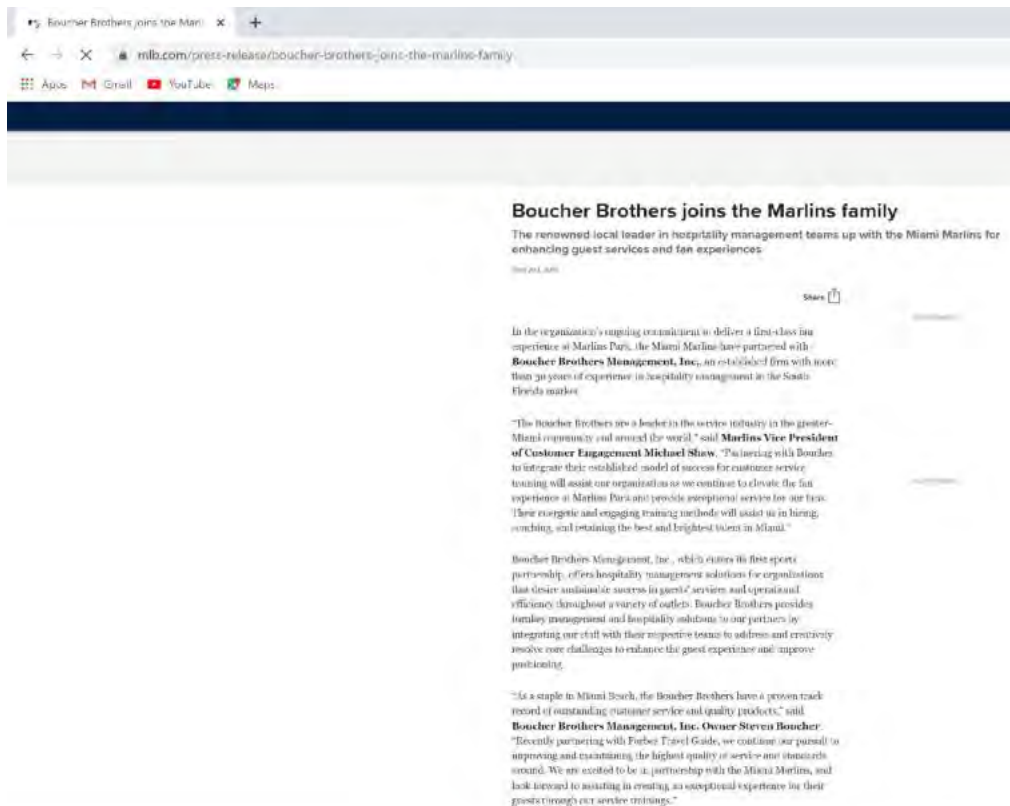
Boucher Brothers joins the Marli ×

mlb.com/press-release/boucher-brothers-joins-the-marlins-family

Apps Gmail YouTube Maps

Boucher Brothers joins the Marlins family

The renowned local leader in hospitality management teams up with the Miami Marlins for enhancing guest services and fan experiences

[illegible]

Share

In the organization's ongoing commitment to deliver a first-class fan experience at Marlins Park, the Miami Marlins have partnered with **Boucher Brothers Management, Inc.**, an established firm with more than 30 years of experience in hospitality management in the South Florida market.

"The Boucher Brothers are a leader in the service industry in the greater-Miami community and around the world," said **Marlins Vice President of Customer Engagement Michael Shaw**. "Partnering with Boucher to integrate their established model of success for customer service training will assist our organization as we continue to elevate the fan experience at Marlins Park and provide exceptional service for our fans. Their energetic and engaging training methods will assist us in hiring, coaching, and retaining the best and brightest talent in Miami."

Boucher Brothers Management, Inc., which enters its first sports partnership, offers hospitality management solutions for organizations that desire sustainable success in guests' services and operational efficiency throughout a variety of outlets. Boucher Brothers provides turnkey management and hospitality solutions to our partners by integrating our staff with their respective teams to address and creatively resolve core challenges to enhance the guest experience and improve positioning.

"As a staple in Miami Beach, the Boucher Brothers have a proven track record of outstanding customer service and quality products," said **Boucher Brothers Management, Inc. Owner Steven Boucher**. "Recently partnering with Forbes Travel Guide, we continue our pursuit to improving and maintaining the highest quality of service and standards around. We are excited to be in partnership with the Miami Marlins, and look forward to assisting in creating an exceptional experience for their guests through our service trainings."